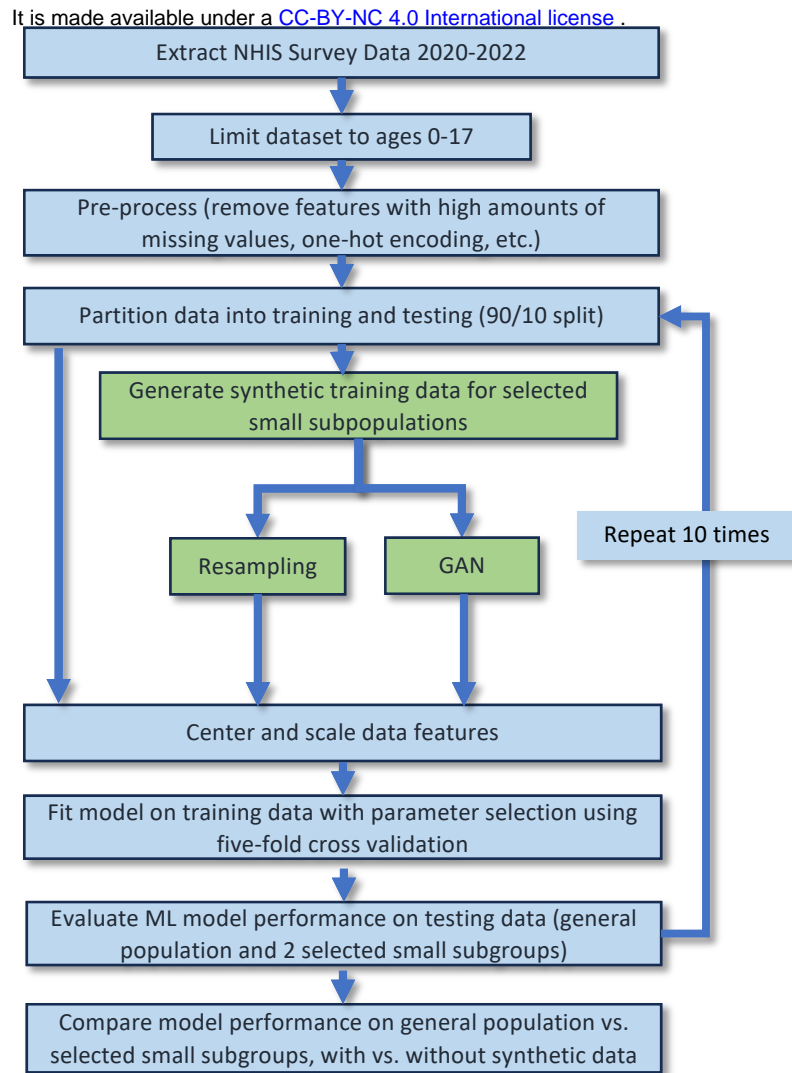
It is made available under a CC-BY-NC 4.0 International license .

Extract NHIS Survey Data 2020-2022

Limit dataset to ages 0-17

Pre-process (remove features with high amounts of missing values, one-hot encoding, etc.)

Partition data into training and testing (90/10 split)

Generate synthetic training data for selected small subpopulations

Resampling

GAN

Repeat 10 times

Center and scale data features

Fit model on training data with parameter selection using five-fold cross validation

Evaluate ML model performance on testing data (general population and 2 selected small subgroups)

Compare model performance on general population vs. selected small subgroups, with vs. without synthetic data